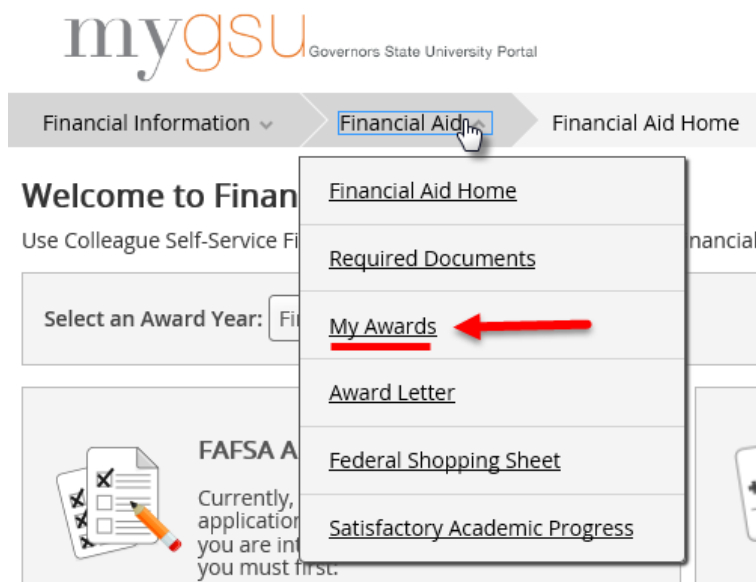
mygsu Governors State University Portal

Financial Information

Financial Aid

Financial Aid Home

Welcome to Finan

Use Colleague Self-Service Fi

nancial

Select an Award Year: Fi

Financial Aid Home

Required Documents

My Awards

Award Letter

Federal Shopping Sheet

Satisfactory Academic Progress

FAFSA A

Currently, application you are int you must first.